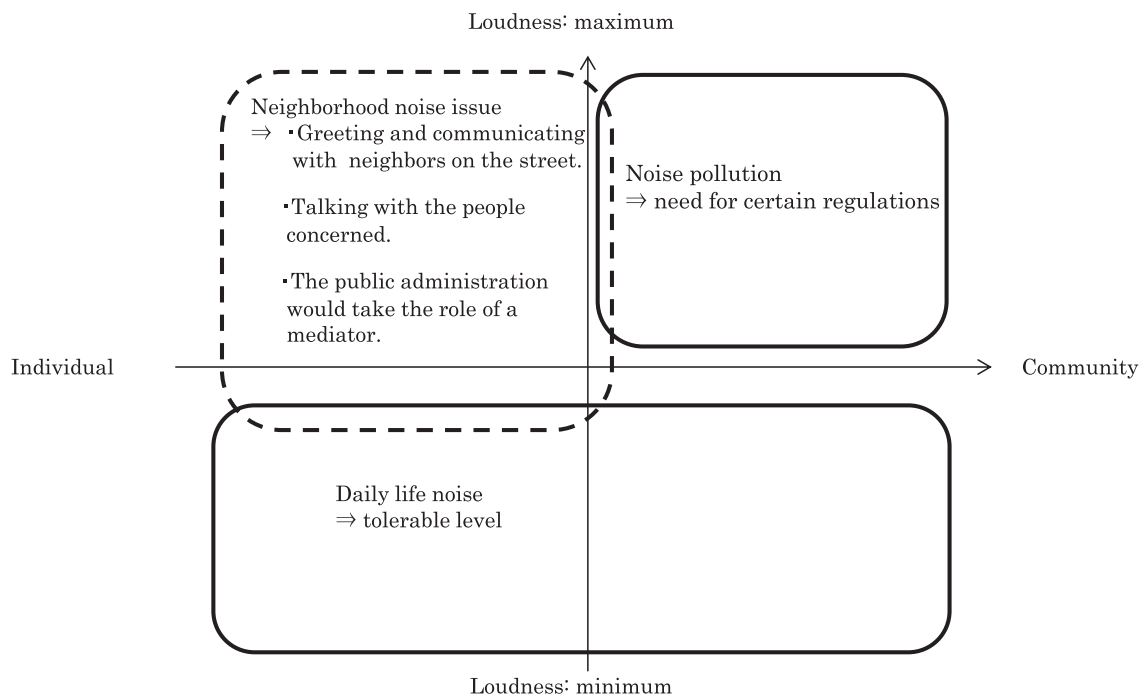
Loudness: maximum

Neighborhood noise issue
⇒ ・Greeting and communicating with neighbors on the street.

・Talking with the people concerned.

・The public administration would take the role of a mediator.

Noise pollution
⇒ need for certain regulations

Individual

Community

Daily life noise
⇒ tolerable level

Loudness: minimum